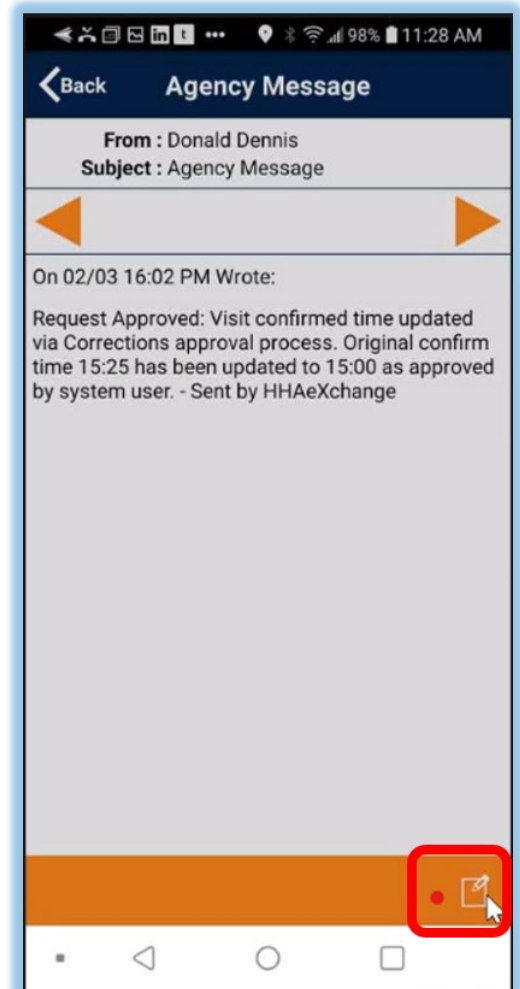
98% 11:28 AM

Back
Agency Message

From : Donald Dennis
Subject : Agency Message

On 02/03 16:02 PM Wrote:

Request Approved: Visit confirmed time updated via Corrections approval process. Original confirm time 15:25 has been updated to 15:00 as approved by system user. - Sent by HHAeXchange